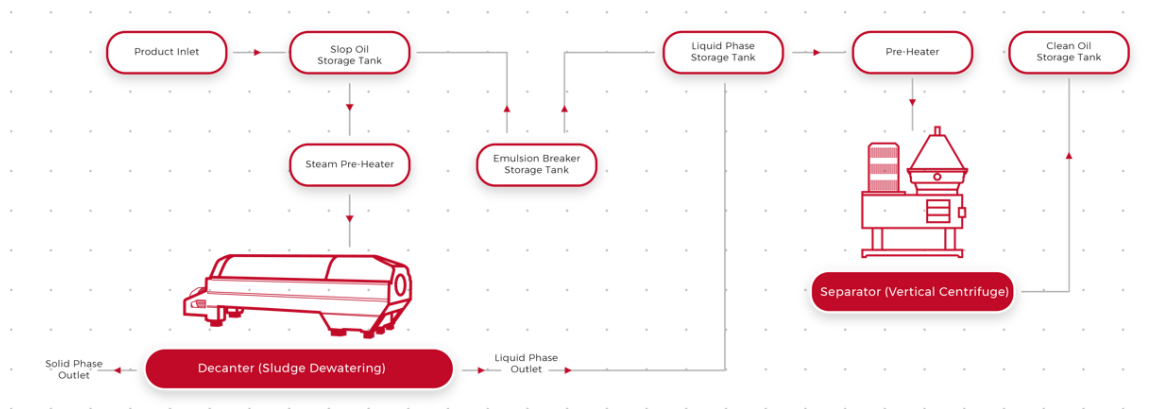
Product Inlet

Slop Oil Storage Tank

Liquid Phase Storage Tank

Pre-Heater

Clean Oil Storage Tank

Steam Pre-Heater

Emulsion Breaker Storage Tank

Separator (Vertical Centrifuge)

Solid Phase Outlet

Decanter (Sludge Dewatering)

Liquid Phase Outlet